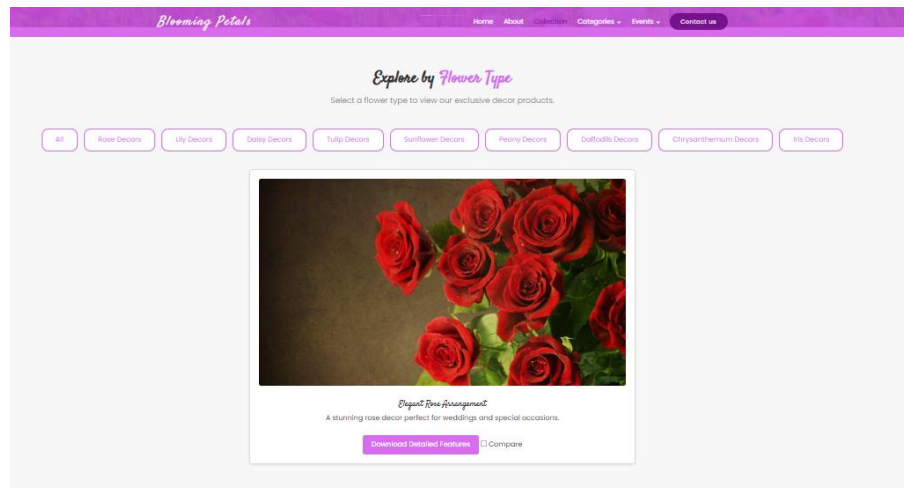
Blooming Petals

Home About Collection Categories ⌄ Events ⌄ Contact us

Explore by Flower Type

Select a flower type to view our exclusive decor products.

All | Rose Decors | Lily Decors | Daisy Decors | Tulip Decors | Sunflower Decors | Peony Decors | Daffodils Decors | Chrysanthemum Decors | Iris Decors

Elegant Rose Arrangement

A stunning rose decor perfect for weddings and special occasions.

Download Detailed Features ☐ Compare